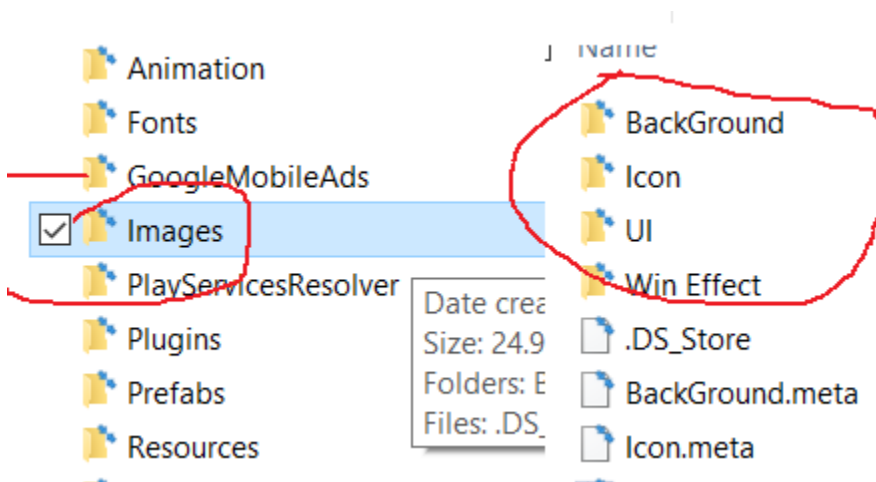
Animation
Fonts
GoogleMobileAds
Images
PlayServicesResolver
Plugins
Prefabs
Resources

Date crea
Size: 24.9
Folders: E
Files: .DS_

Name
BackGround
Icon
UI
Win Effect
.DS_Store
BackGround.meta
Icon.meta